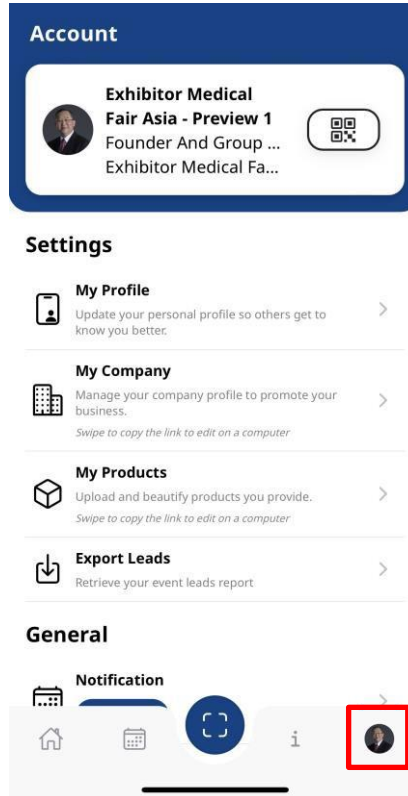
Account

Exhibitor Medical Fair Asia - Preview 1
Founder And Group ...
Exhibitor Medical Fa...

Settings

My Profile
Update your personal profile so others get to know you better.

My Company
Manage your company profile to promote your business.
Swipe to copy the link to edit on a computer

My Products
Upload and beautify products you provide.
Swipe to copy the link to edit on a computer

Export Leads
Retrieve your event leads report

General

Notification